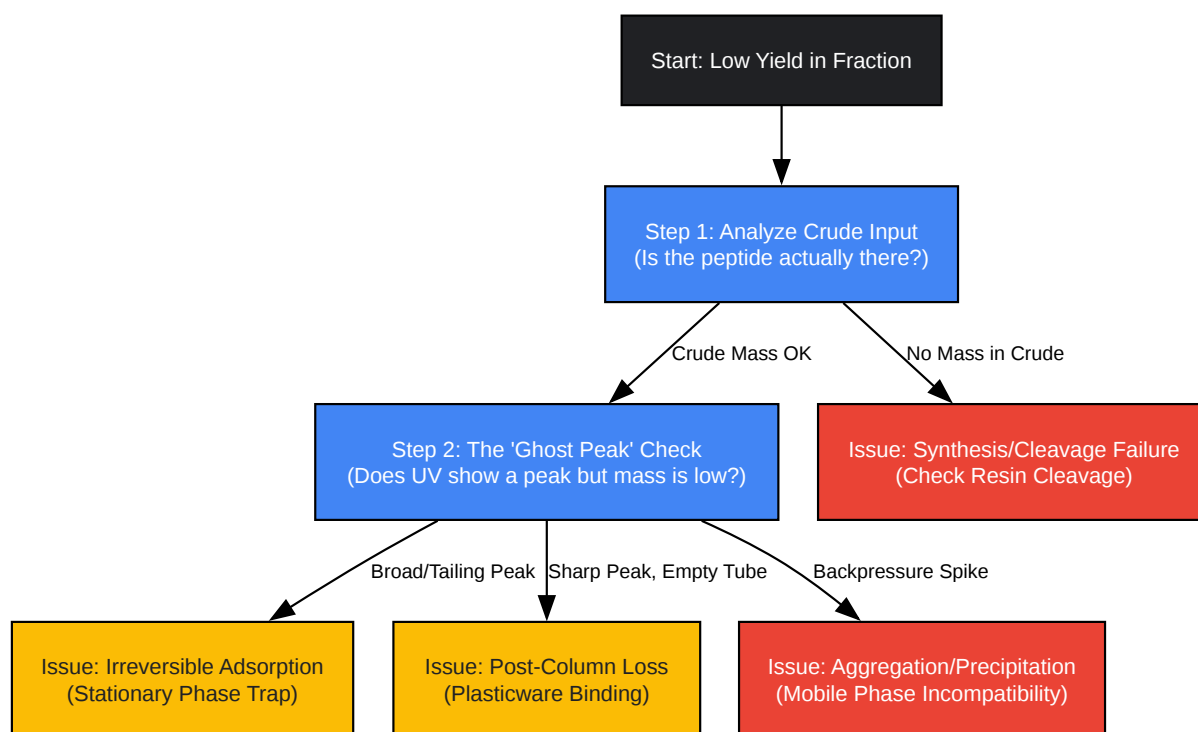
Start: Low Yield in Fraction

Step 1: Analyze Crude Input
(Is the peptide actually there?)

Crude Mass OK

No Mass in Crude

Step 2: The 'Ghost Peak' Check
(Does UV show a peak but mass is low?)

Issue: Synthesis/Cleavage Failure
(Check Resin Cleavage)

Broad/Tailing Peak

Sharp Peak, Empty Tube

Backpressure Spike

Issue: Irreversible Adsorption
(Stationary Phase Trap)

Issue: Post-Column Loss
(Plasticware Binding)

Issue: Aggregation/Precipitation
(Mobile Phase Incompatibility)